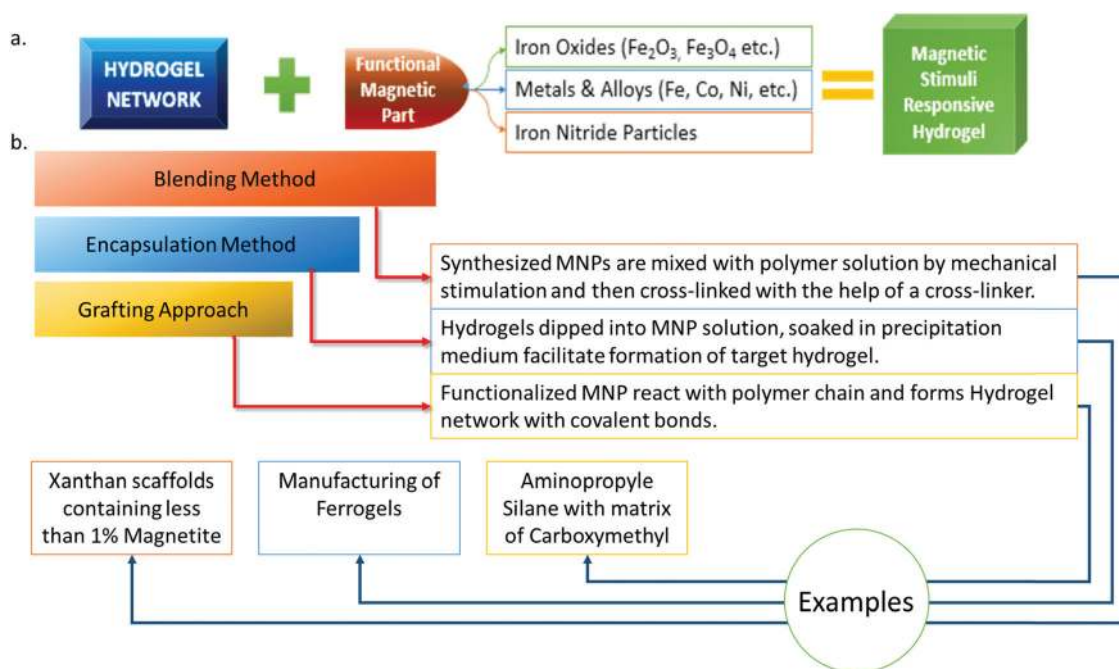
a.

HYDROGEL NETWORK

Functional Magnetic Part

Iron Oxides ($Fe_2O_3$, $Fe_3O_4$ etc.)

Metals & Alloys (Fe, Co, Ni, etc.)

Iron Nitride Particles

Magnetic Stimuli Responsive Hydrogel

b.

Blending Method

Encapsulation Method

Grafting Approach

Synthesized MNPs are mixed with polymer solution by mechanical stimulation and then cross-linked with the help of a cross-linker.

Hydrogels dipped into MNP solution, soaked in precipitation medium facilitate formation of target hydrogel.

Functionalized MNP react with polymer chain and forms Hydrogel network with covalent bonds.

Xanthan scaffolds containing less than 1% Magnetite

Manufacturing of Ferrogels

Aminopropyle Silane with matrix of Carboxymethyl

Examples